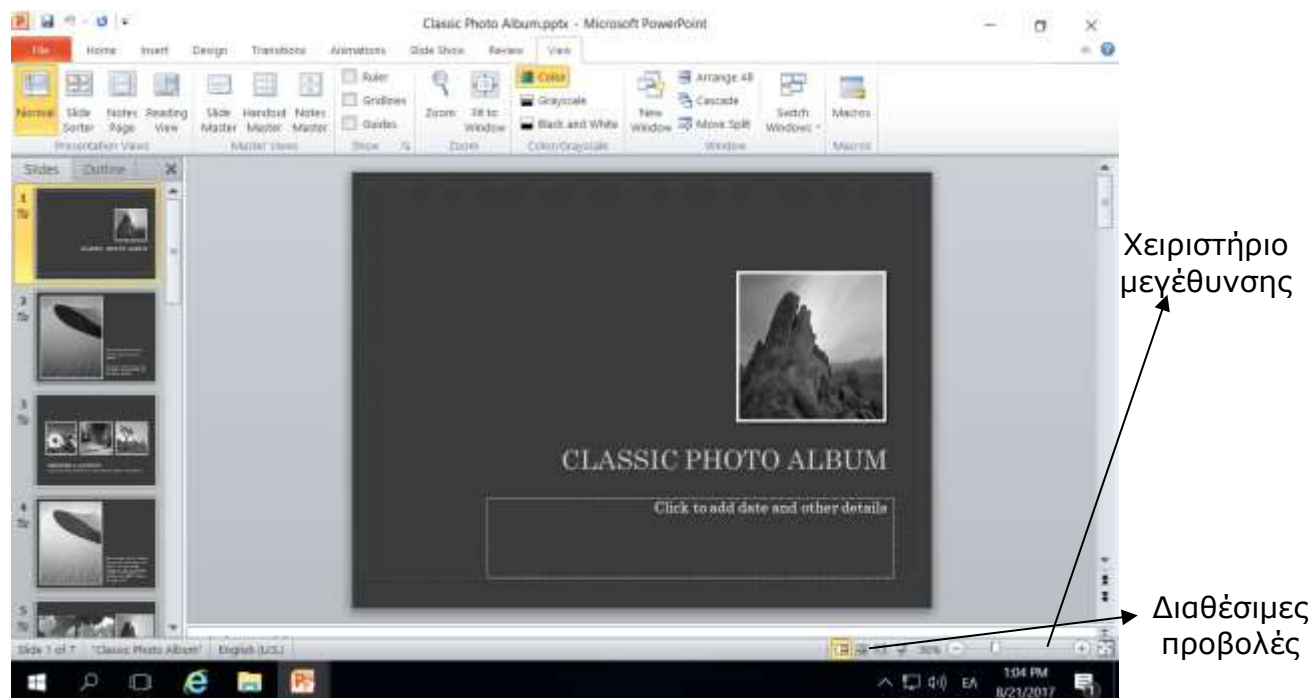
Classic Photo Album.pptx - Microsoft PowerPoint

File Home Insert Design Transitions Animations Slide Show Review View

Normal Slide Sorter Notes Page Reading View
Presentation Views

Slide Master Handout Master Notes Master
Master Views

Ruler Gridlines Guides
Show

Zoom Fit to Window
Zoom

Color Grayscale Black and White
Color/Grayscale

New Window Arrange All Cascade Move Split
Window

Switch Windows

Macros
Macros

Slides Outline

1
2
3
4
5

CLASSIC PHOTO ALBUM

Click to add date and other details

Slide 1 of 7 "Classic Photo Album" English (U.S.)

Χειριστήριο μεγέθυνσης

Διαθέσιμες προβολές

EΛ 1:04 PM 8/21/2017